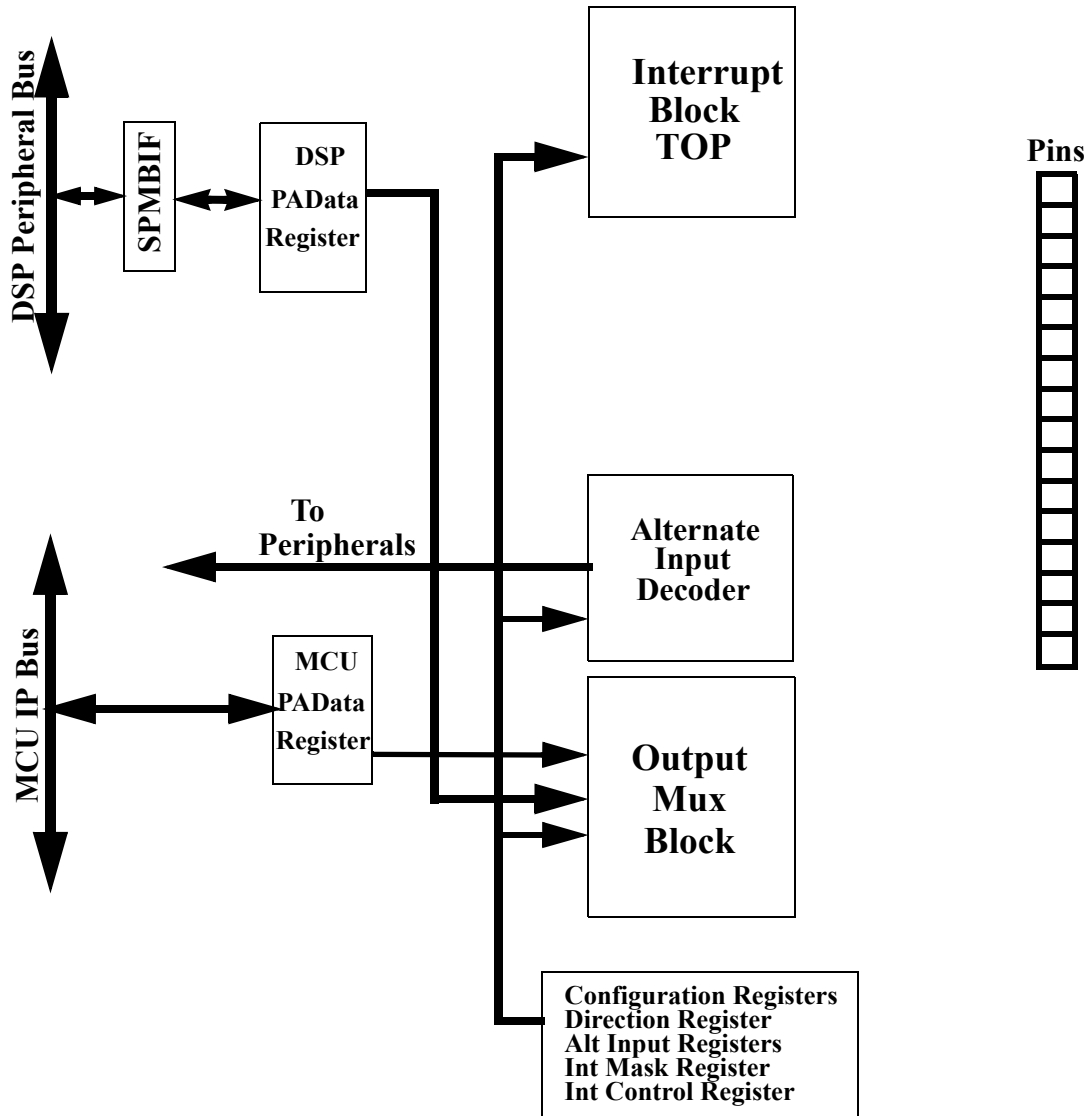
DSP Peripheral Bus

SPMBIF

DSP
PAData
Register

Interrupt
Block
TOP

Pins

To
Peripherals

Alternate
Input
Decoder

MCU IP Bus

MCU
PAData
Register

Output
Mux
Block

Configuration Registers
Direction Register
Alt Input Registers
Int Mask Register
Int Control Register